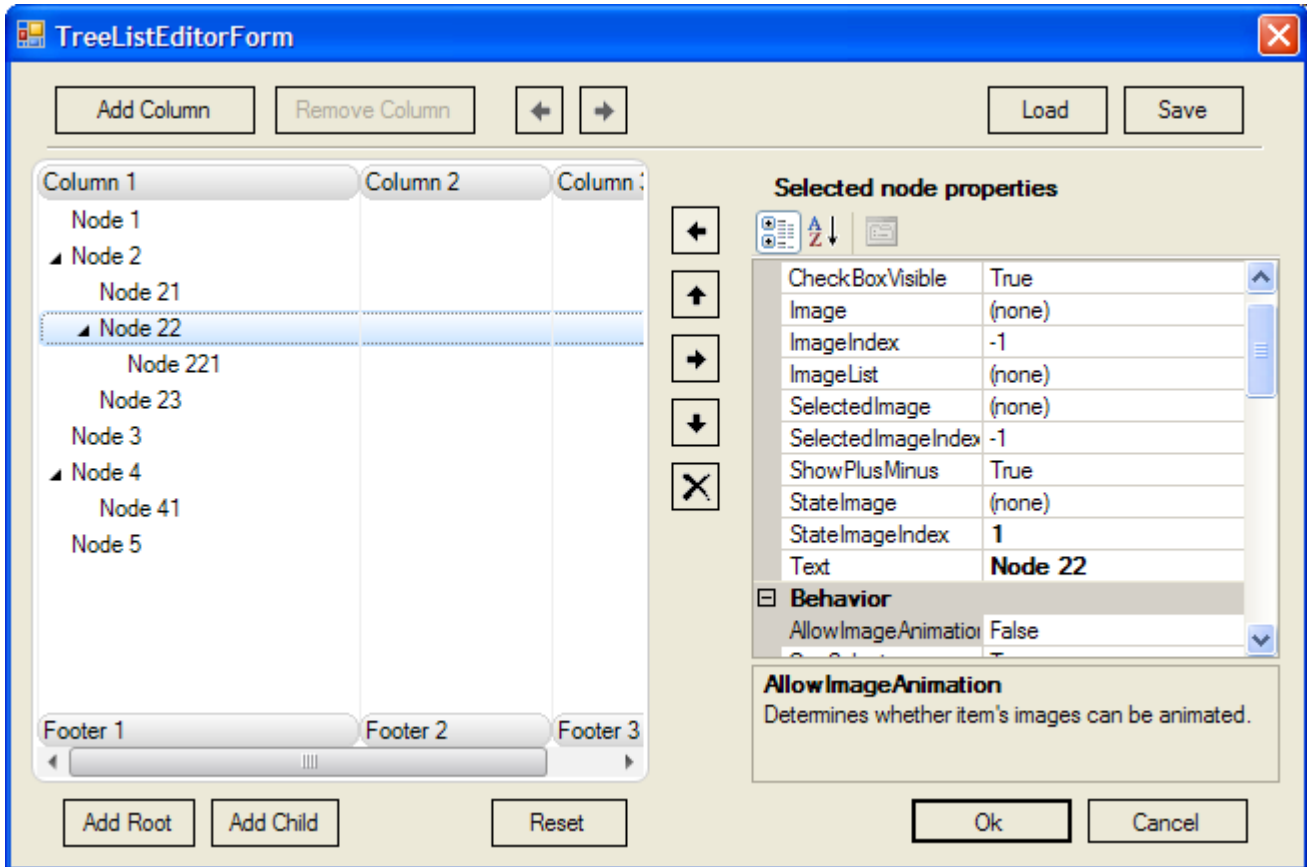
TreeListEditorForm

Add Column
Remove Column
Load
Save

| Column 1 | Column 2 | Column 3 |
|---|---|---|
| Node 1 | | |
| Node 2 | | |
| Node 21 | | |
| Node 22 | | |
| Node 221 | | |
| Node 23 | | |
| Node 3 | | |
| Node 4 | | |
| Node 41 | | |
| Node 5 | | |
| Footer 1 | Footer 2 | Footer 3 |

Selected node properties

| | |
|---|---|
| CheckBoxVisible | True |
| Image | (none) |
| ImageIndex | -1 |
| ImageList | (none) |
| SelectedImage | (none) |
| SelectedImageIndex | -1 |
| ShowPlusMinus | True |
| StateImage | (none) |
| StateImageIndex | 1 |
| Text | Node 22 |
| Behavior | |
| AllowImageAnimation | False |
| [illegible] | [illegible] |

AllowImageAnimation
Determines whether item's images can be animated.

Add Root
Add Child
Reset
Ok
Cancel